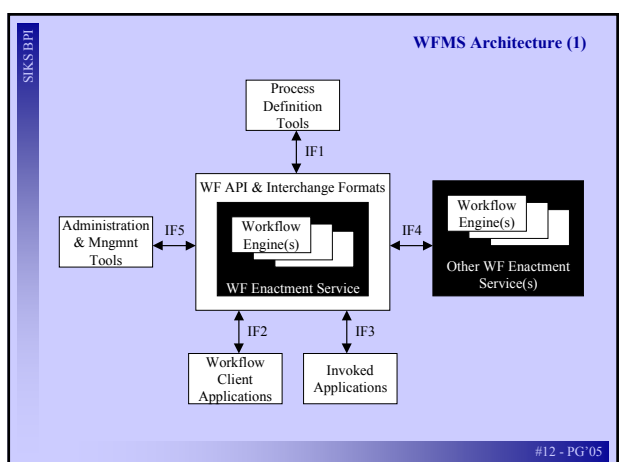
SIKS BPI

WFMS Architecture (1)

Process Definition Tools

IF1

WF API & Interchange Formats

Workflow Engine(s)

WF Enactment Service

Administration & Mngmnt Tools

IF5

IF4

Workflow Engine(s)

Other WF Enactment Service(s)

IF2

IF3

Workflow Client Applications

Invoked Applications

#12 - PG'05